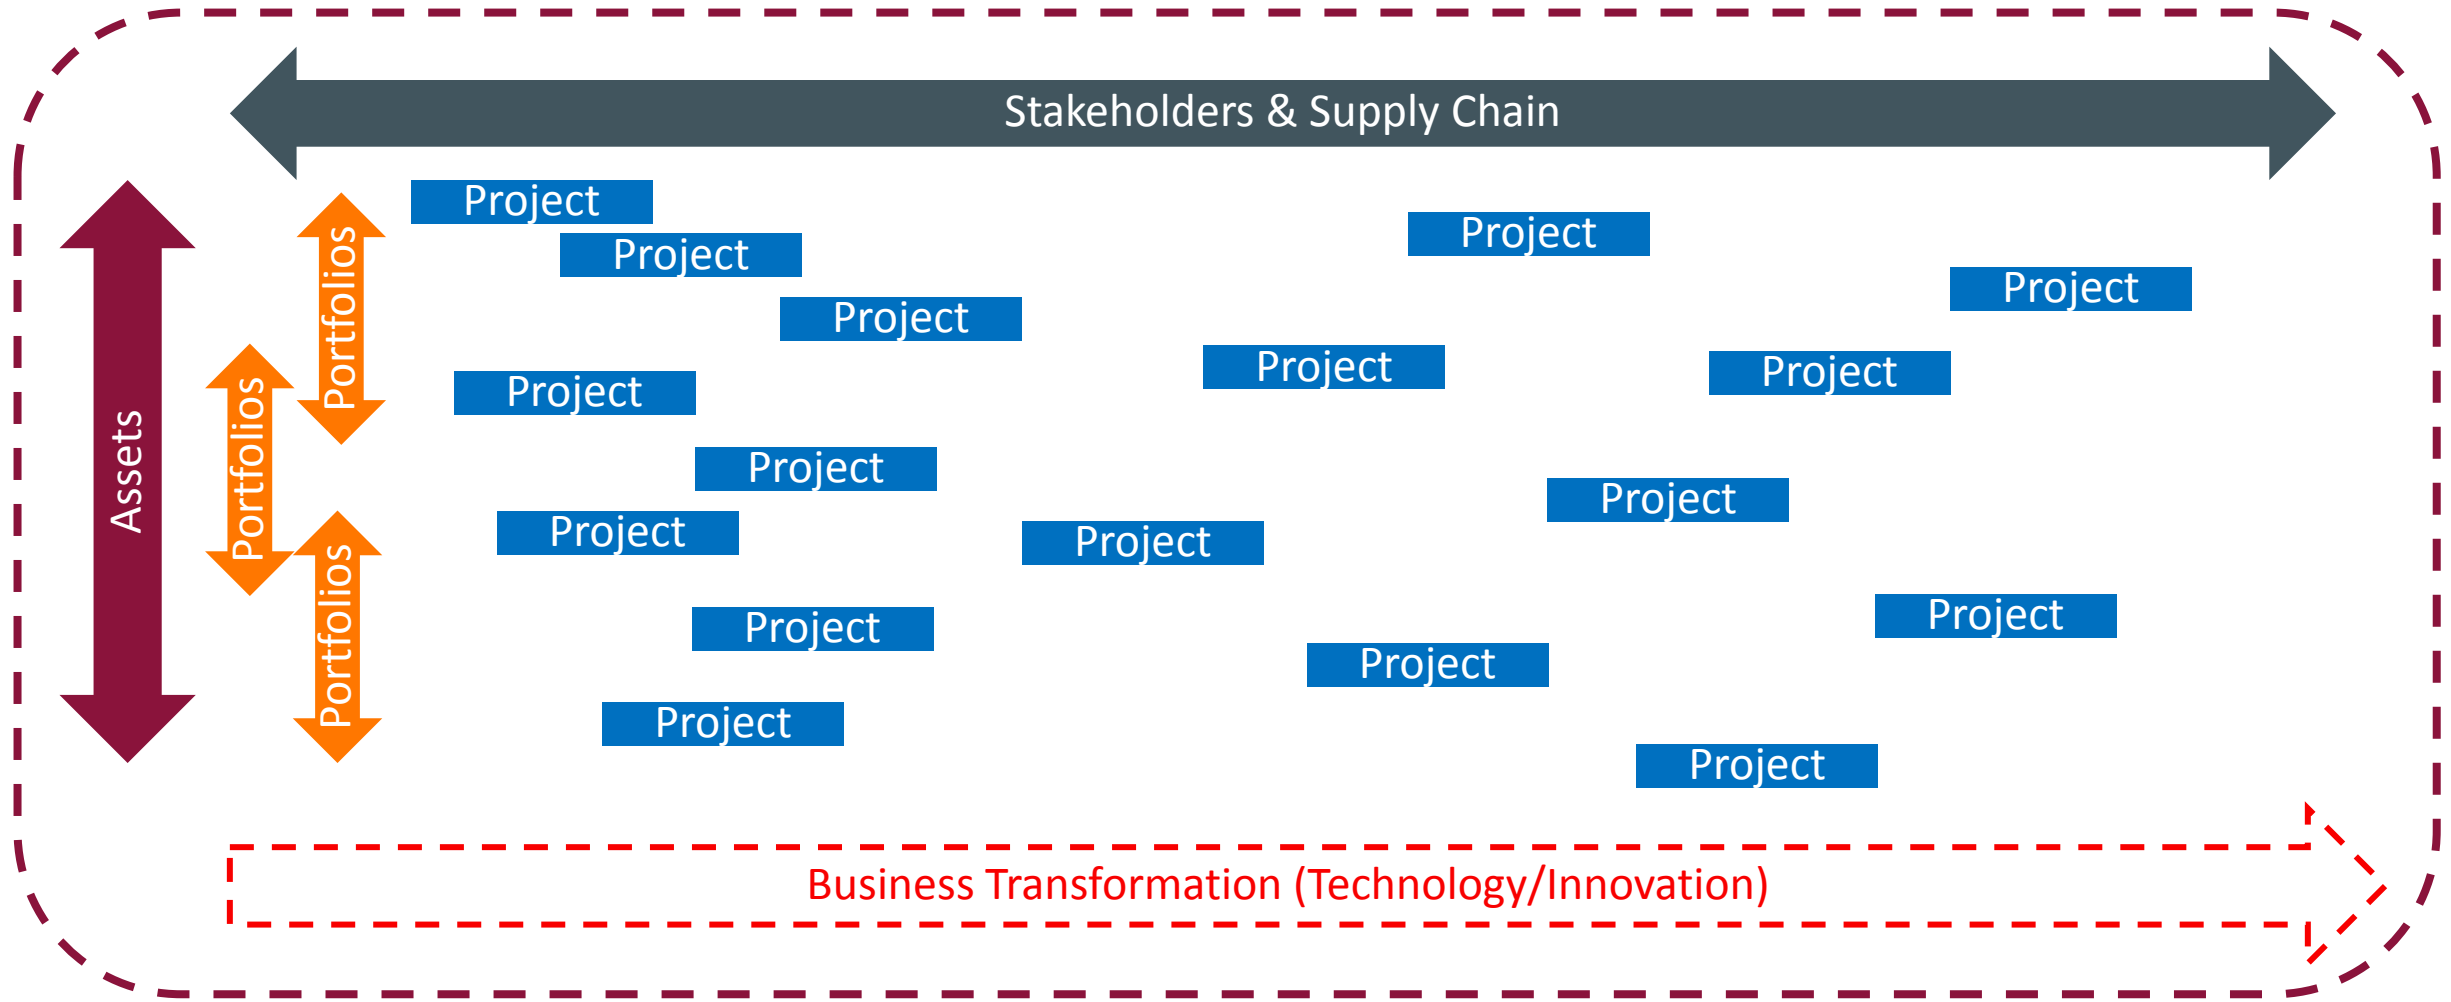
Stakeholders & Supply Chain

Assets

Portfolios

Portfolios

Portfolios

Project

Project

Project

Project

Project

Project

Project

Project

Project

Project

Project

Project

Project

Project

Project

Project

Project

Project

Business Transformation (Technology/Innovation)